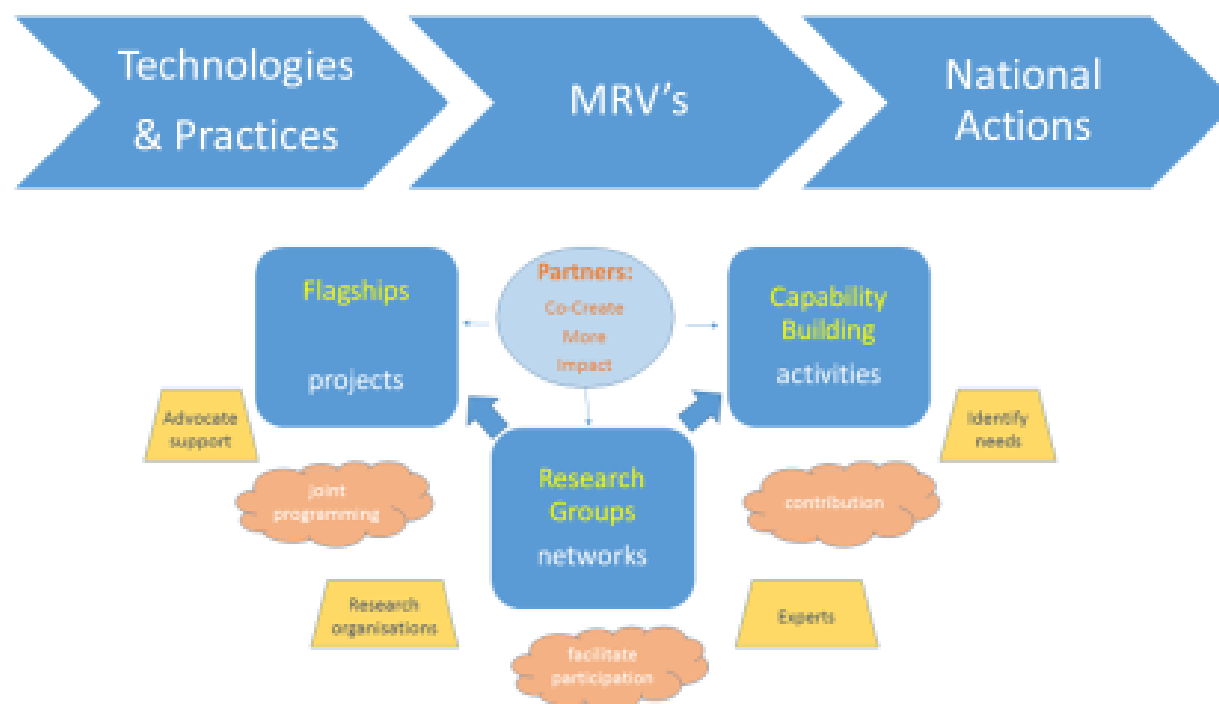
Technologies & Practices

MRV's

National Actions

Flagships

projects

Partners:
Co-Create
More
Impact

Capability Building

activities

Advocate support

Identify needs

joint programming

Research Groups

networks

contribution

Research organisations

Experts

facilitate participation